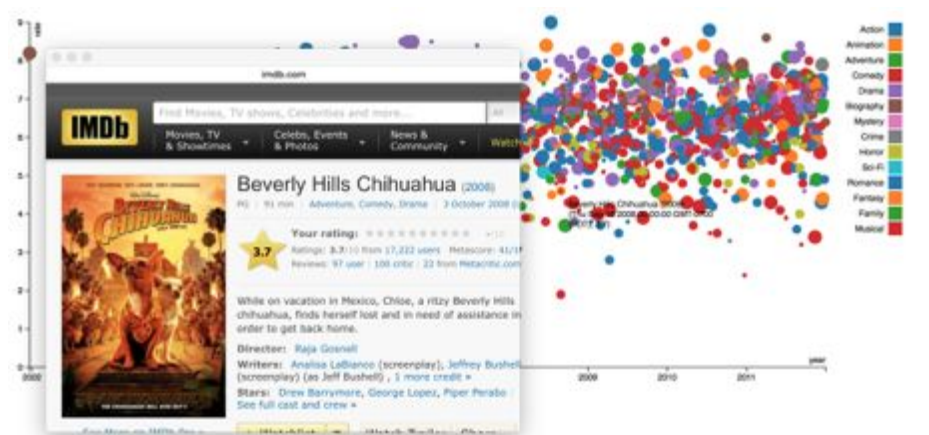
9
8
7
6
5
4
3
2
1
0
2000

imdb.com

IMDb
Find Movies, TV shows, Celebrities and more...
All
Movies, TV & Showtimes
Celebs, Events & Photos
News & Community
Watch

Beverly Hills Chihuahua (2008)
PG | 91 min | Adventure, Comedy, Drama | 3 October 2008 (U
Your rating:
3.7
Ratings: 3.7/10 from 17,222 users | Metascore: 41/1
Reviews: 97 user | 100 critic | 22 from Metacritic.com

While on vacation in Mexico, Chloe, a ritzy Beverly Hills chihuahua, finds herself lost and in need of assistance in order to get back home.

Director: Raja Gosnell
Writers: Analisa LaBianco (screenplay), Jeffrey Bushell (screenplay) (as Jeff Bushell) , 1 more credit »
Stars: Drew Barrymore, George Lopez, Piper Perabo | See full cast and crew »

Watchlist
Watch Trailer
Share

Beverly Hills Chihuahua
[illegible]

Action
Animation
Adventure
Comedy
Drama
Biography
Mystery
Crime
Horror
Sci-Fi
Romance
Fantasy
Family
Musical

2009
2010
2011
year